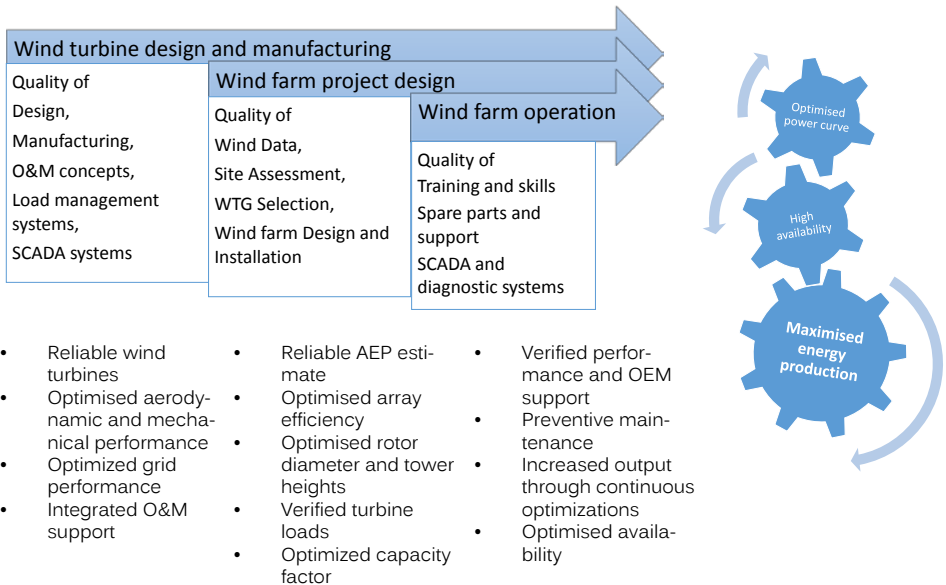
Wind turbine design and manufacturing

Quality of Design, Manufacturing, O&M concepts, Load management systems, SCADA systems

Wind farm project design

Quality of Wind Data, Site Assessment, WTG Selection, Wind farm Design and Installation

Wind farm operation

Quality of Training and skills Spare parts and support SCADA and diagnostic systems

Optimised power curve

High availability

Maximised energy production

- Reliable wind turbines
- Optimised aerodynamic and mechanical performance
- Optimized grid performance
- Integrated O&M support

- Reliable AEP estimate
- Optimised array efficiency
- Optimised rotor diameter and tower heights
- Verified turbine loads
- Optimized capacity factor

- Verified performance and OEM support
- Preventive maintenance
- Increased output through continuous optimizations
- Optimised availability